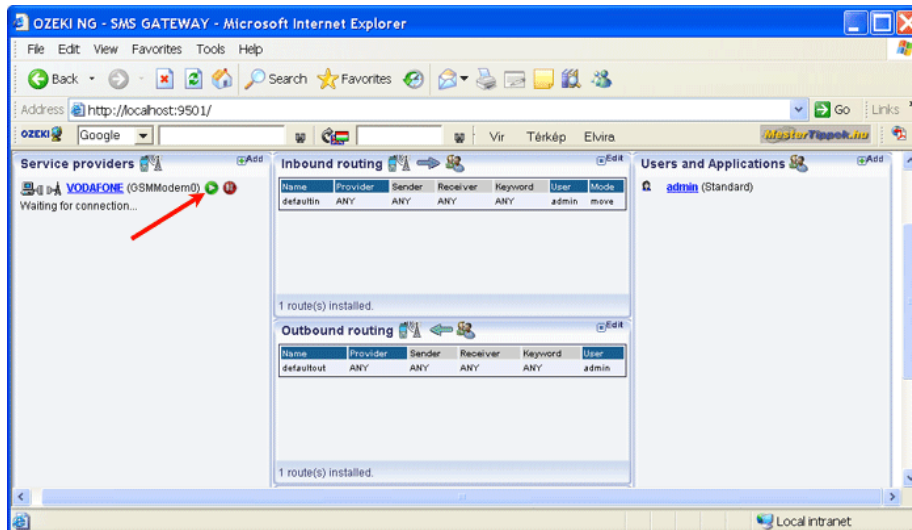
OZEKI NG - SMS GATEWAY - Microsoft Internet Explorer

File Edit View Favorites Tools Help

Back Search Favorites

Address http://localhost:9501/ Go Links

OZEKI Google Vir Térkép Elvira MesterTippek.hu

Service providers Add

VODAFONE (GSMModem0)
Waiting for connection...

Inbound routing Edit

| Name | Provider | Sender | Receiver | Keyword | User | Mode |
|---|---|---|---|---|---|---|
| defaultin | ANY | ANY | ANY | ANY | admin | move |

1 route(s) installed.

Outbound routing Edit

| Name | Provider | Sender | Receiver | Keyword | User |
|---|---|---|---|---|---|
| defaultout | ANY | ANY | ANY | ANY | admin |

1 route(s) installed.

Users and Applications Add

admin (Standard)

Local intranet